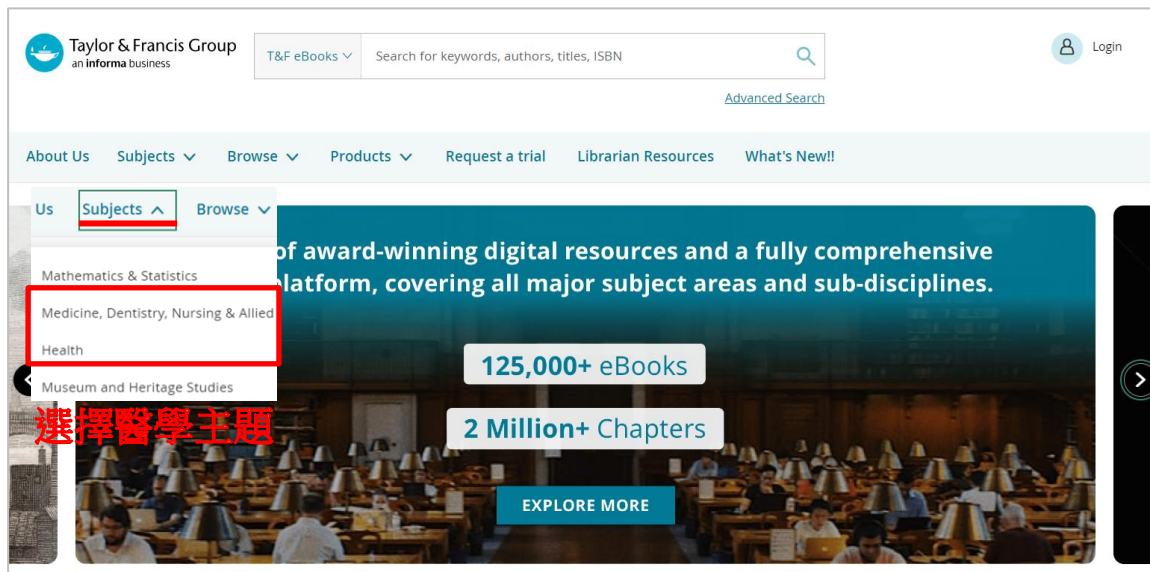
Taylor & Francis Group
an informa business

T&F eBooks

Search for keywords, authors, titles, ISBN

Login

Advanced Search

About Us Subjects Browse Products Request a trial Librarian Resources What's New!!

Us Subjects Browse

Mathematics & Statistics

Medicine, Dentistry, Nursing & Allied Health

Museum and Heritage Studies

選擇醫學主題

of award-winning digital resources and a fully comprehensive platform, covering all major subject areas and sub-disciplines.

125,000+ eBooks

2 Million+ Chapters

EXPLORE MORE